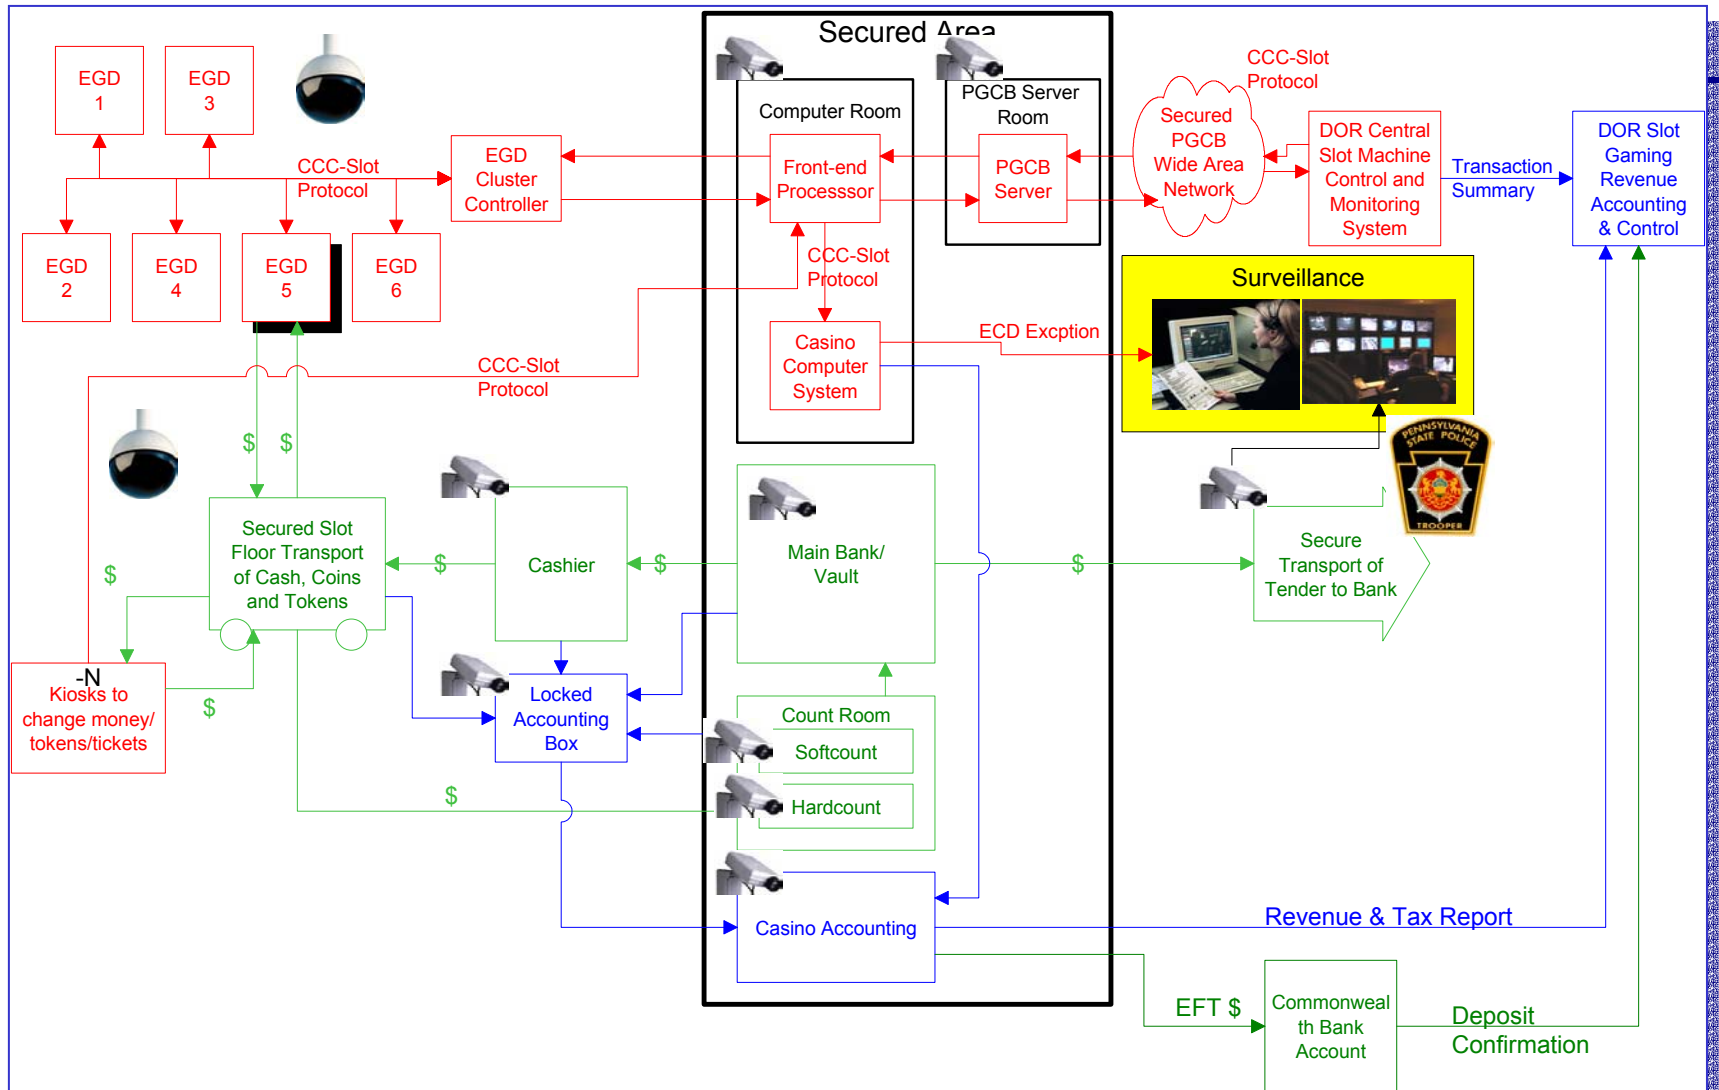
Secured Area

EGD 1

EGD 3

CCC-Slot Protocol

EGD Cluster Controller

Computer Room

PGCB Server Room

CCC-Slot Protocol

Secured PGCB Wide Area Network

DOR Central Slot Machine Control and Monitoring System

Transaction Summary

DOR Slot Gaming Revenue Accounting & Control

Front-end Processsor

PGCB Server

EGD 2

EGD 4

EGD 5

EGD 6

CCC-Slot Protocol

Casino Computer System

Surveillance

ECD Excption

CCC-Slot Protocol

$ $

Secured Slot Floor Transport of Cash, Coins and Tokens

$

Cashier

$

Main Bank/ Vault

$

Secure Transport of Tender to Bank

$

-N Kiosks to change money/ tokens/tickets

$

Locked Accounting Box

Count Room

Softcount

Hardcount

$

Casino Accounting

Revenue & Tax Report

EFT $

Commonwealth Bank Account

Deposit Confirmation